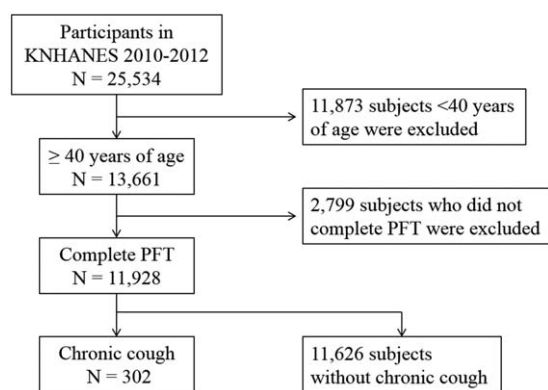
Participants in KNHANES 2010-2012
N = 25,534

11,873 subjects <40 years of age were excluded

≥ 40 years of age
N = 13,661

2,799 subjects who did not complete PFT were excluded

Complete PFT
N = 11,928

Chronic cough
N = 302

11,626 subjects without chronic cough